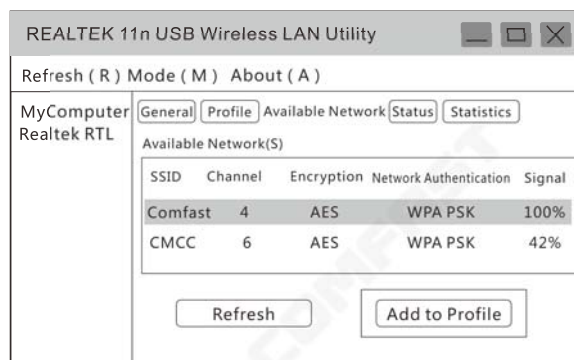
REALTEK 11n USB Wireless LAN Utility

Refresh ( R ) Mode ( M ) About ( A )

MyComputer
Realtek RTL

General Profile Available Network Status Statistics

Available Network(S)

| SSID | Channel | Encryption | Network Authentication | Signal |
|---|---|---|---|---|
| Comfast | 4 | AES | WPA PSK | 100% |
| CMCC | 6 | AES | WPA PSK | 42% |

Refresh

Add to Profile

COMFAST